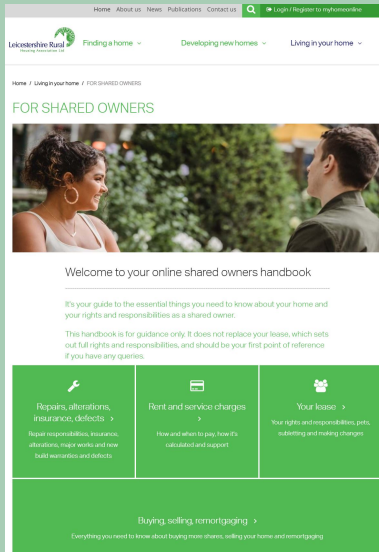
Home About us News Publications Contact us

Login / Register to myhomeonline

Leicestershire Rural Housing Association Ltd

Finding a home

Developing new homes

Living in your home

Home / Living in your home / FOR SHARED OWNERS

FOR SHARED OWNERS

Welcome to your online shared owners handbook

It's your guide to the essential things you need to know about your home and your rights and responsibilities as a shared owner.

This handbook is for guidance only. It does not replace your lease, which sets out full rights and responsibilities, and should be your first point of reference if you have any queries.

Repairs, alterations, insurance, defects >

Repair responsibilities, insurance, alterations, major works and new build warranties and defects

Rent and service charges >

How and when to pay, how it's calculated and support

Your lease >

Your rights and responsibilities, pets, subletting and making changes

Buying, selling, remortgaging >

Everything you need to know about buying more shares, selling your home and remortgaging